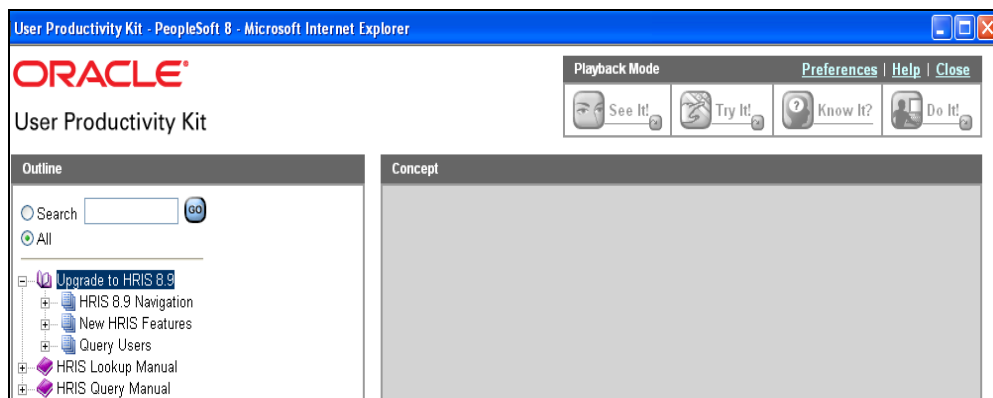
User Productivity Kit - PeopleSoft 8 - Microsoft Internet Explorer

ORACLE

User Productivity Kit

Playback Mode

Preferences | Help | Close

See It!

Try It!

Know It?

Do It!

Outline

Search

GO

All

Upgrade to HRIS 8.9

HRIS 8.9 Navigation

New HRIS Features

Query Users

HRIS Lookup Manual

HRIS Query Manual

Concept